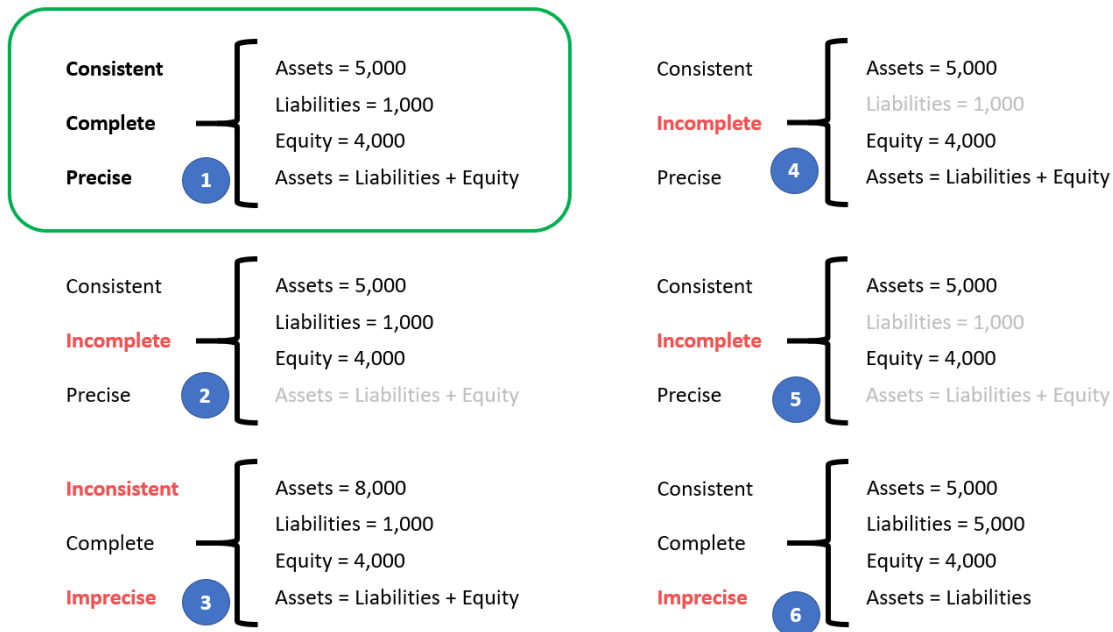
Consistent
Complete
Precise
1

Assets = 5,000
Liabilities = 1,000
Equity = 4,000
Assets = Liabilities + Equity

Consistent
Incomplete
Precise
4

Assets = 5,000
Liabilities = 1,000
Equity = 4,000
Assets = Liabilities + Equity

Consistent
Incomplete
Precise
2

Assets = 5,000
Liabilities = 1,000
Equity = 4,000
Assets = Liabilities + Equity

Consistent
Incomplete
Precise
5

Assets = 5,000
Liabilities = 1,000
Equity = 4,000
Assets = Liabilities + Equity

Inconsistent
Complete
Imprecise
3

Assets = 8,000
Liabilities = 1,000
Equity = 4,000
Assets = Liabilities + Equity

Consistent
Complete
Imprecise
6

Assets = 5,000
Liabilities = 5,000
Equity = 4,000
Assets = Liabilities